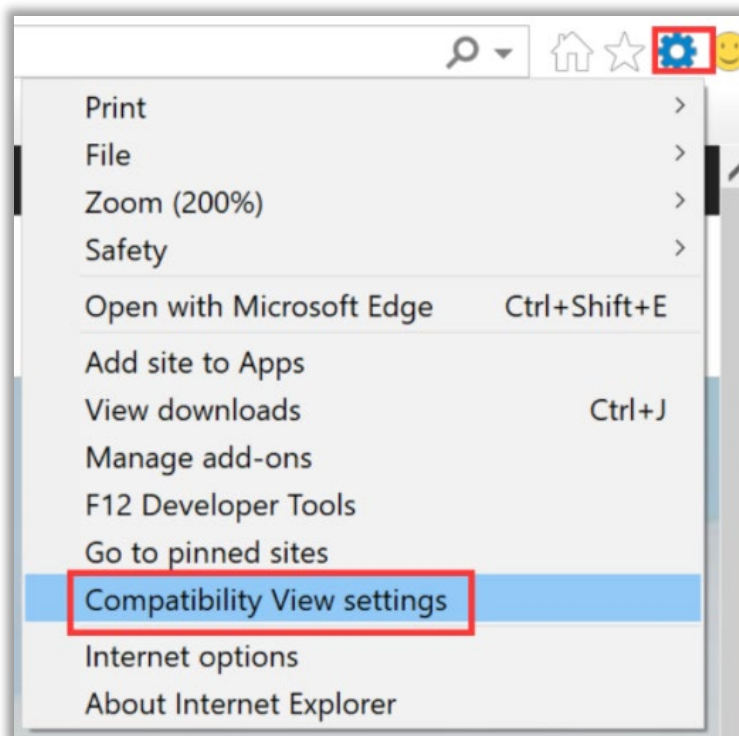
Print
File
Zoom (200%)
Safety
Open with Microsoft Edge Ctrl+Shift+E
Add site to Apps
View downloads Ctrl+J
Manage add-ons
F12 Developer Tools
Go to pinned sites
Compatibility View settings
Internet options
About Internet Explorer